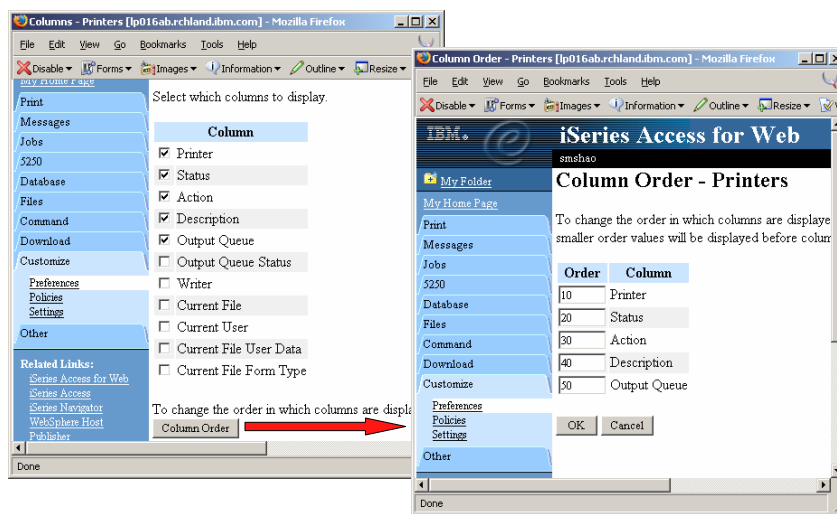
Columns - Printers [lp016ab.rchland.ibm.com] - Mozilla Firefox

File Edit View Go Bookmarks Tools Help

Disable Forms Images Information Outline Resize

My Home Page

Print
Messages
Jobs
5250
Database
Files
Command
Download
Customize
Preferences
Policies
Settings
Other

Related Links:
iSeries Access for Web
iSeries Access
iSeries Navigator
WebSphere Host Publisher

Select which columns to display.

| | Column |
|---|---|
| ☑ | Printer |
| ☑ | Status |
| ☑ | Action |
| ☑ | Description |
| ☑ | Output Queue |
| ☐ | Output Queue Status |
| ☐ | Writer |
| ☐ | Current File |
| ☐ | Current User |
| ☐ | Current File User Data |
| ☐ | Current File Form Type |

To change the order in which columns are displa

Column Order

Done

Column Order - Printers [lp016ab.rchland.ibm.com] - Mozilla Firefox

File Edit View Go Bookmarks Tools Help

Disable Forms Images Information Outline Resize

IBM.

iSeries Access for Web

smshao

My Folder

My Home Page

Print
Messages
Jobs
5250
Database
Files
Command
Download
Customize
Preferences
Policies
Settings
Other

Column Order - Printers

To change the order in which columns are displaye smaller order values will be displayed before colum

| Order | Column |
|---|---|
| 10 | Printer |
| 20 | Status |
| 30 | Action |
| 40 | Description |
| 50 | Output Queue |

OK Cancel

Done